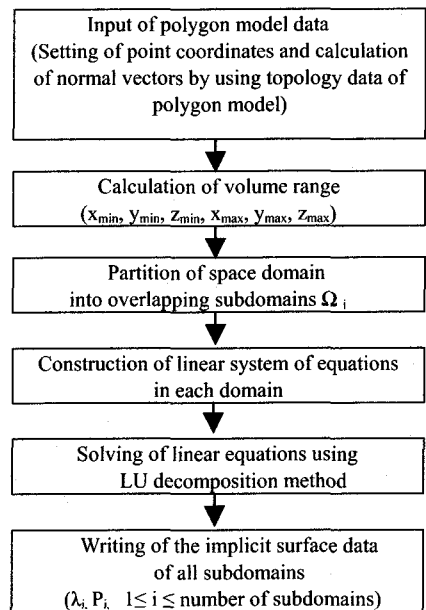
Input of polygon model data (Setting of point coordinates and calculation of normal vectors by using topology data of polygon model)

Calculation of volume range ($x_{min}$, $y_{min}$, $z_{min}$, $x_{max}$, $y_{max}$, $z_{max}$)

Partition of space domain into overlapping subdomains $\Omega_i$

Construction of linear system of equations in each domain

Solving of linear equations using LU decomposition method

Writing of the implicit surface data of all subdomains ($\lambda_i$, $P_i$, $1 \leq i \leq$ number of subdomains)